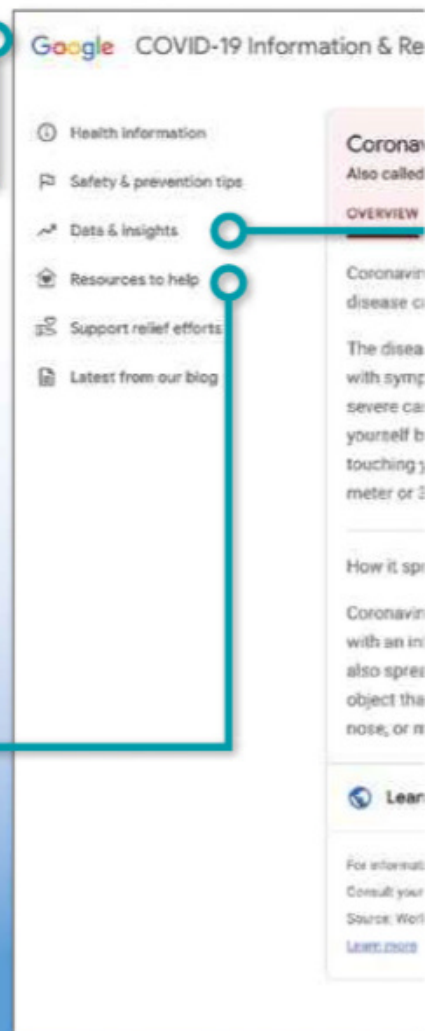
Google COVID-19 Information & Re

Health information

Safety & prevention tips

Data & insights

Resources to help

Support relief efforts

Latest from our blog

Coronav

Also called

OVERVIEW

Coronavir disease c

The disea with symp severe cas yourself b touching y meter or 3

How it spr

Coronavir with an in also sprea object tha nose, or m

Lean

For informat

Consult your

Source: Worl

Learn more